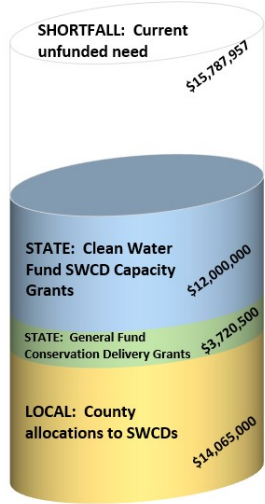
SHORTFALL: Current unfunded need

$15,787,957

STATE: Clean Water Fund SWCD Capacity Grants

$12,000,000

STATE: General Fund Conservation Delivery Grants

$3,720,500

LOCAL: County allocations to SWCDs

$14,065,000